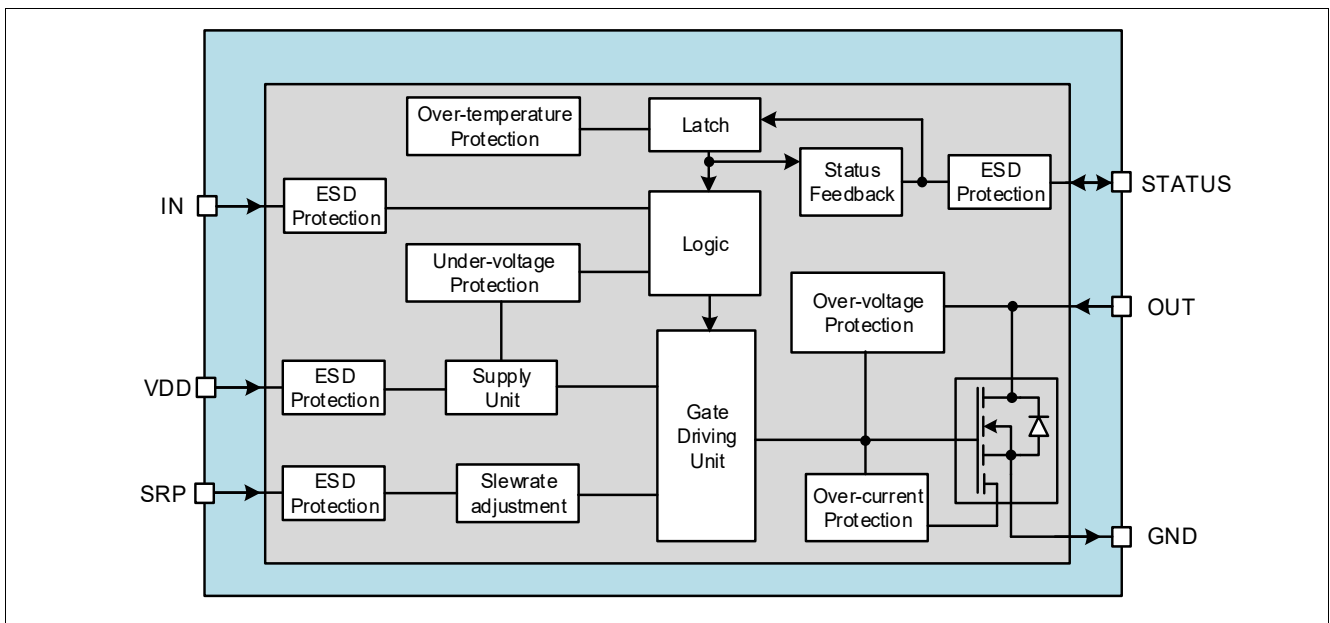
Over-temperature Protection

Latch

Status Feedback

ESD Protection

STATUS

IN

ESD Protection

Logic

Under-voltage Protection

Over-voltage Protection

OUT

VDD

ESD Protection

Supply Unit

Gate Driving Unit

SRP

ESD Protection

Slewrate adjustment

Over-current Protection

GND